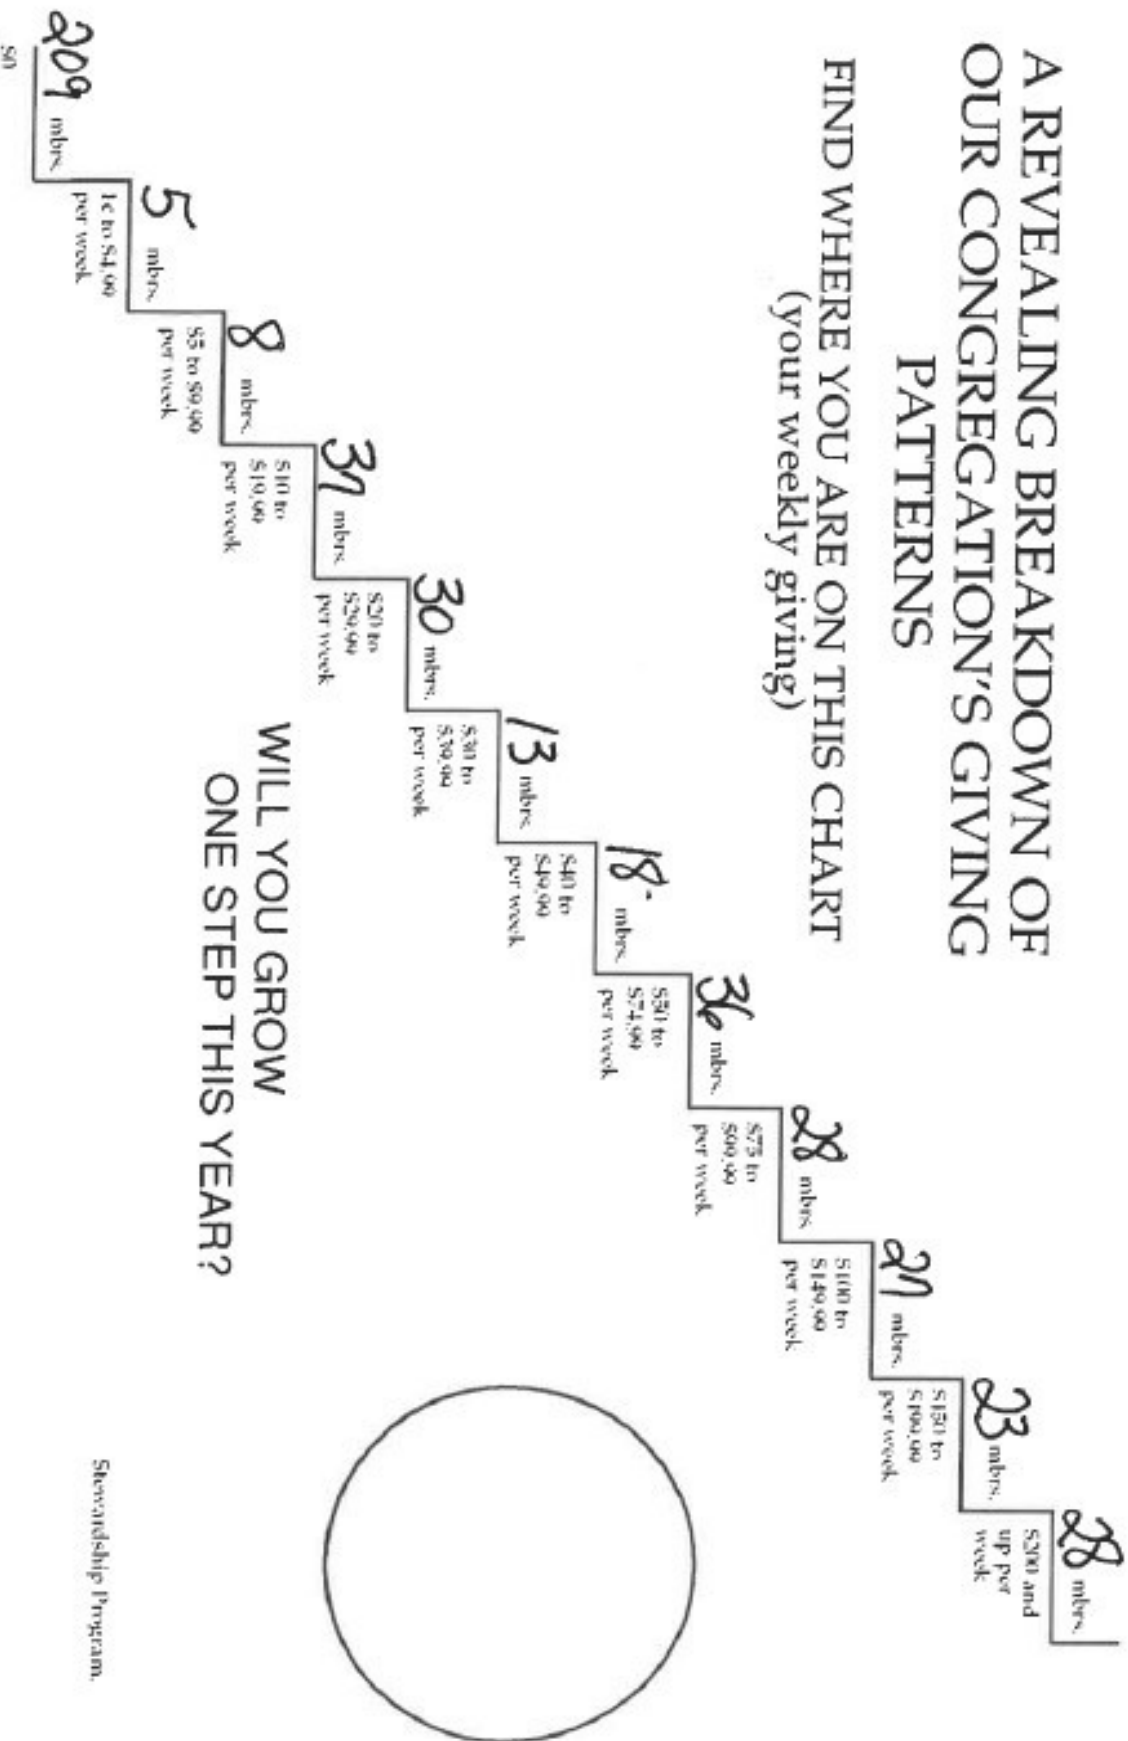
A REVEALING BREAKDOWN OF OUR CONGREGATION'S GIVING PATTERNS

FIND WHERE YOU ARE ON THIS CHART
(your weekly giving)

209 mbrs.
$0

5 mbrs.
1¢ to $4.99 per week

8 mbrs.
$5 to $9.99 per week

39 mbrs.
$10 to $19.99 per week

30 mbrs.
$20 to $29.99 per week

13 mbrs.
$30 to $39.99 per week

18 mbrs.
$40 to $49.99 per week

36 mbrs.
$50 to $74.99 per week

28 mbrs.
$75 to $99.99 per week

27 mbrs.
$100 to $149.99 per week

23 mbrs.
$150 to $199.99 per week

28 mbrs.
$200 and up per week

WILL YOU GROW ONE STEP THIS YEAR?

Stewardship Program.